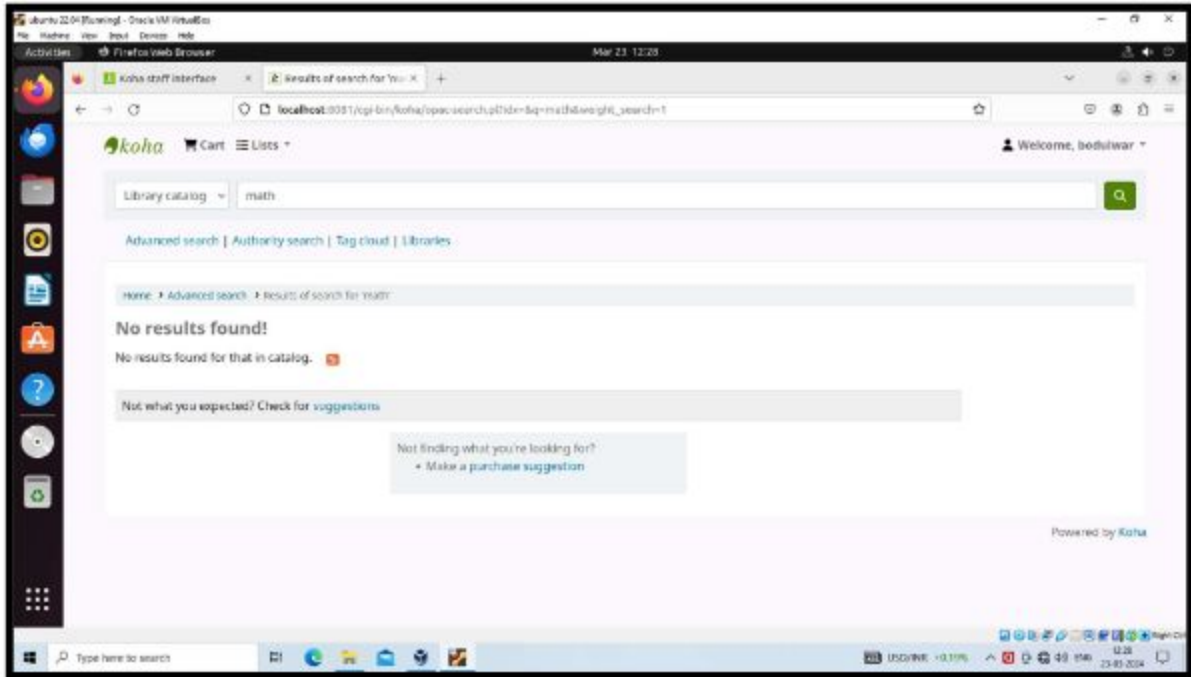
ubuntu 22.04 [Running] - Oracle VM VirtualBox
File Machine View Input Devices Help
Activities Firefox Web Browser Mar 23 12:28
Koha staff interface × Results of search for 'ma × +
localhost:8081/cgi-bin/koha/opac-search.pl?idx=&q=math&weight_search=1
koha Cart Lists
Welcome, bodulwar
Library catalog math
Advanced search | Authority search | Tag cloud | Libraries
Home › Advanced search › Results of search for 'math'
No results found!
No results found for that in catalog.
Not what you expected? Check for suggestions
Not finding what you're looking for?
• Make a purchase suggestion
Powered by Koha
Type here to search
USD/INR +0.19%
12:28
23-03-2024
Right Ctrl